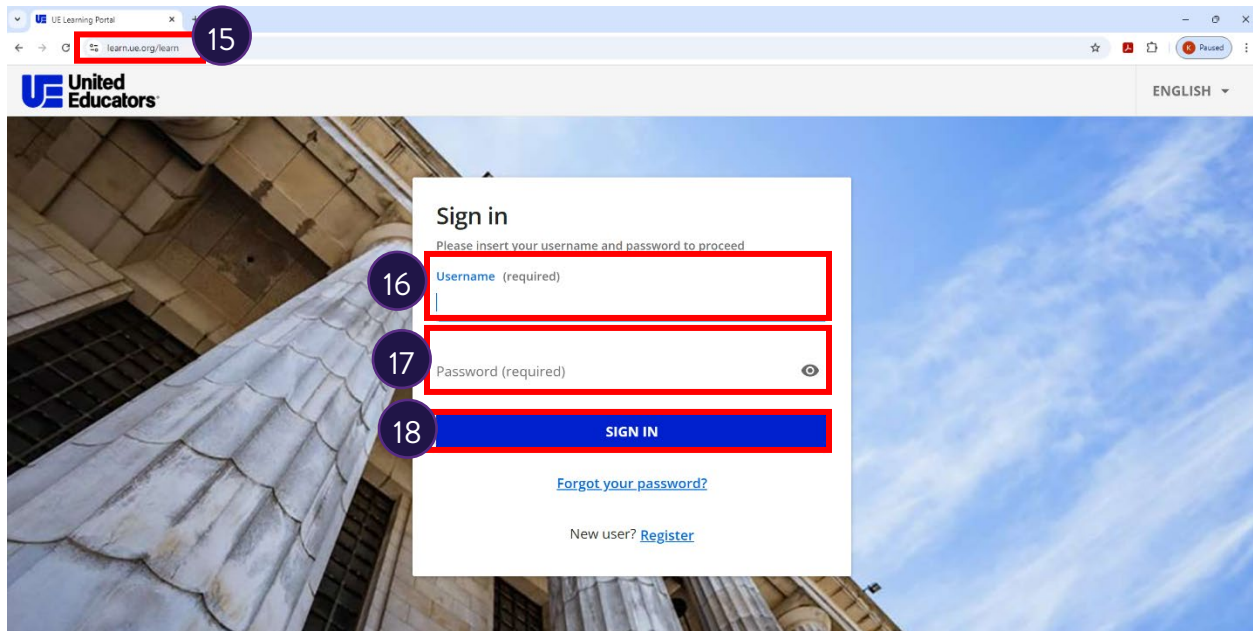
UE Learning Portal

learn.ue.org/learn

15

Paused

United Educators

ENGLISH

Sign in

Please insert your username and password to proceed

16

Username (required)

17

Password (required)

18

SIGN IN

Forgot your password?

New user? Register